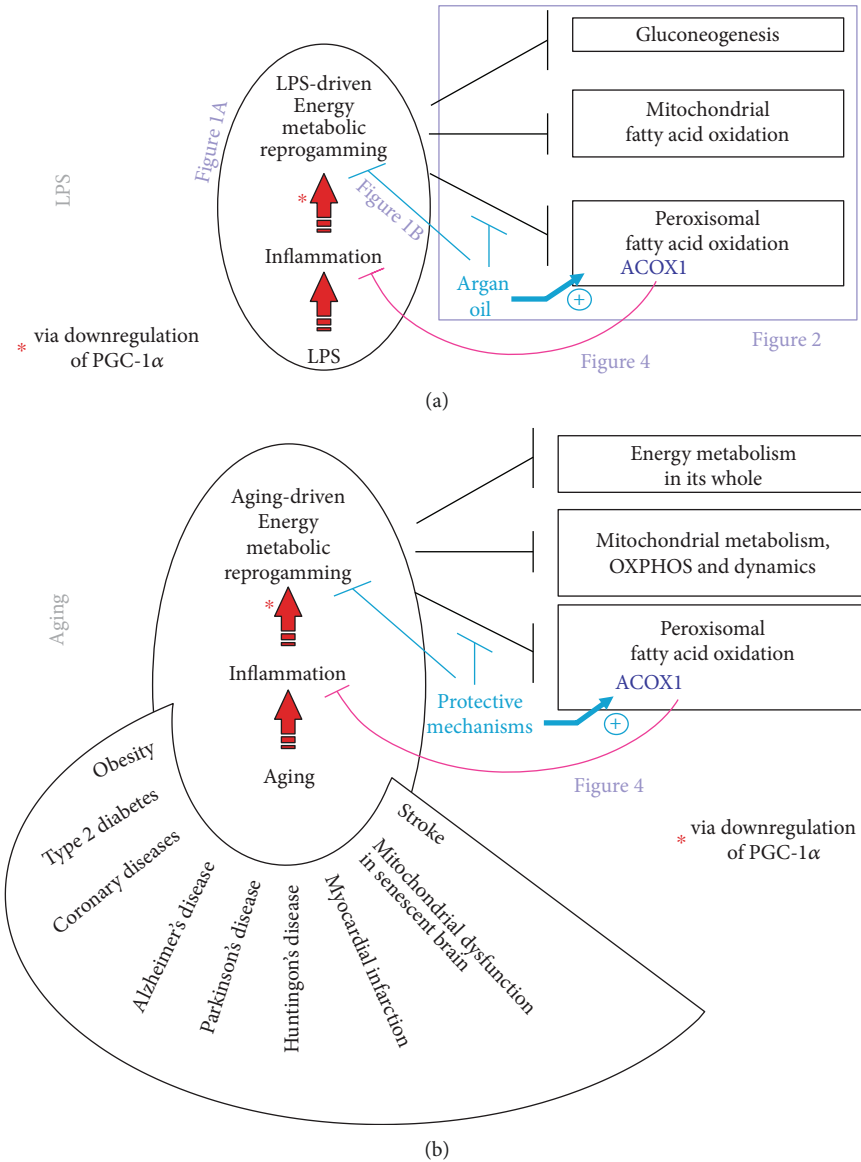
LPS

Figure 1A

LPS-driven Energy metabolic reprogamming

*

Figure 1B

Inflammation

LPS

Gluconeogenesis

Mitochondrial fatty acid oxidation

Peroxisomal fatty acid oxidation ACOX1

Argan oil

+

Figure 2

Figure 4

* via downregulation of PGC-1$\alpha$

(a)

Aging

Aging-driven Energy metabolic reprogamming

*

Inflammation

Aging

Energy metabolism in its whole

Mitochondrial metabolism, OXPHOS and dynamics

Peroxisomal fatty acid oxidation

ACOX1

Protective mechanisms

+

Figure 4

* via downregulation of PGC-1$\alpha$

Obesity

Type 2 diabetes

Coronary diseases

Alzheimer's disease

Parkinson's disease

Huntingon's disease

Myocardial infarction

Mitochondrial dysfunction in senescent brain

Stroke

(b)